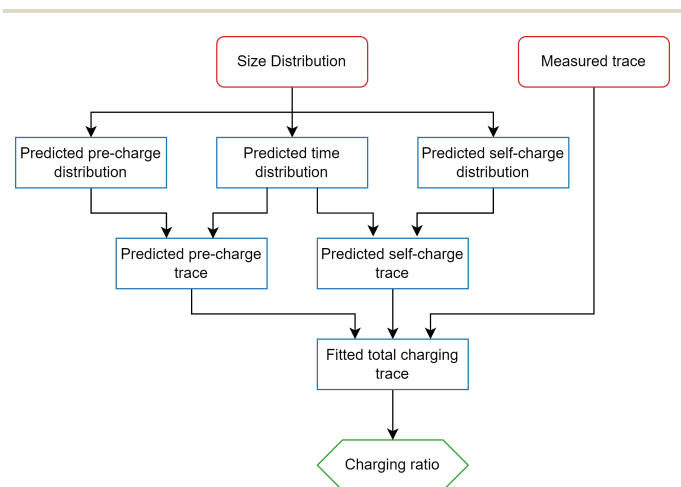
Size Distribution

Measured trace

Predicted pre-charge distribution

Predicted time distribution

Predicted self-charge distribution

Predicted pre-charge trace

Predicted self-charge trace

Fitted total charging trace

Charging ratio